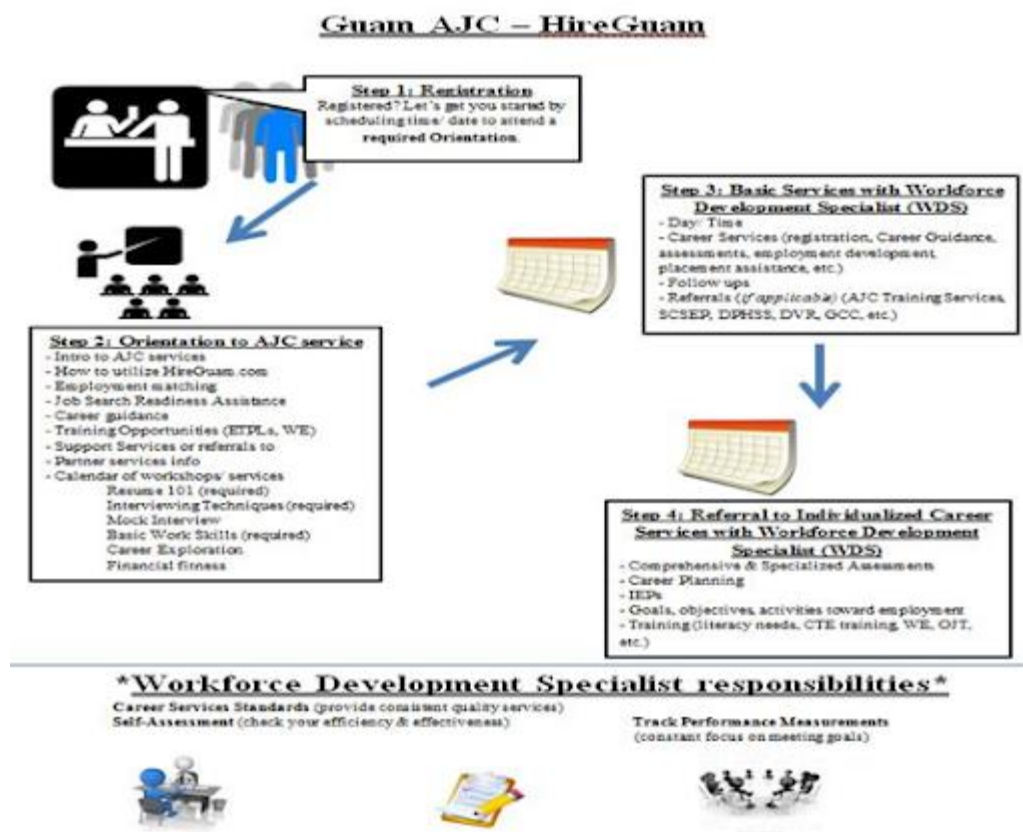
Guam AJC – HireGuam

Step 1: Registration
Registered? Let's get you started by scheduling time/ date to attend a required Orientation.

Step 2: Orientation to AJC service
- Intro to AJC services
- How to utilize HireGuam.com
- Employment matching
- Job Search Readiness Assistance
- Career guidance
- Training Opportunities (ETPLs, WE)
- Support Services or referrals to
- Partner services info
- Calendar of workshops/ services
Resume 101 (required)
Interviewing Techniques (required)
Mock Interview
Basic Work Skills (required)
Career Exploration
Financial fitness

Step 3: Basic Services with Workforce Development Specialist (WDS)
- Day/ Time
- Career Services (registration, Career Guidance, assessments, employment development, placement assistance, etc.)
- Follow ups
- Referrals (if applicable) (AJC Training Services, SCSEP, DPHSS, DVR, GCC, etc.)

Step 4: Referral to Individualized Career Services with Workforce Development Specialist (WDS)
- Comprehensive & Specialized Assessments
- Career Planning
- IEPs
- Goals, objectives, activities toward employment
- Training (literacy needs, CTE training, WE, OJT, etc.)

*Workforce Development Specialist responsibilities*
Career Services Standards (provide consistent quality services)
Self-Assessment (check your efficiency & effectiveness)
Track Performance Measurements (constant focus on meeting goals)